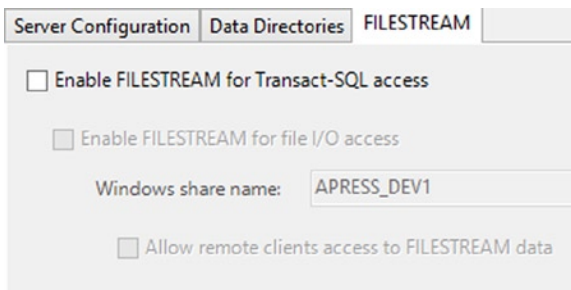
Server Configuration | Data Directories | FILESTREAM

Enable FILESTREAM for Transact-SQL access

Enable FILESTREAM for file I/O access

Windows share name: APRESS_DEV1

Allow remote clients access to FILESTREAM data